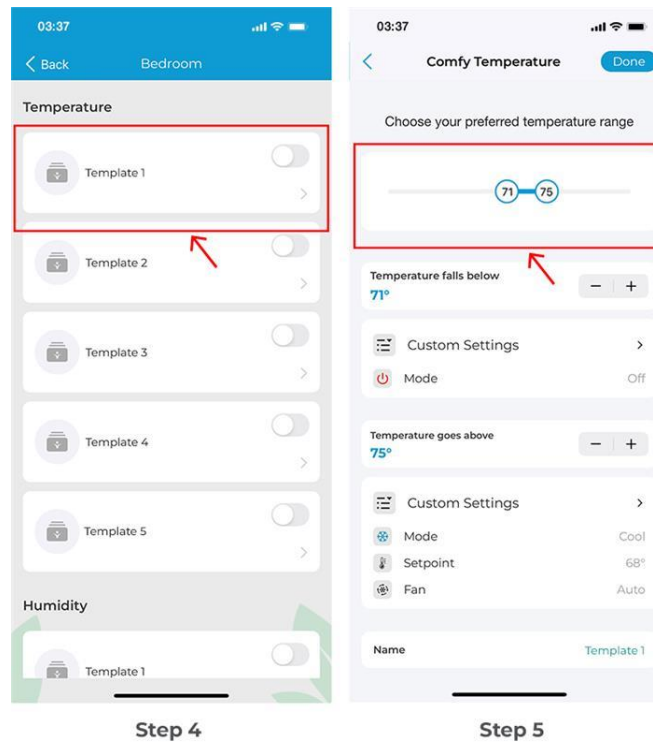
03:37

Back Bedroom

Temperature

Template 1

Template 2

Template 3

Template 4

Template 5

Humidity

Template 1

Step 4

03:37

Comfy Temperature Done

Choose your preferred temperature range

71 75

Temperature falls below
71°

− +

Custom Settings

Mode Off

Temperature goes above
75°

− +

Custom Settings

Mode Cool

Setpoint 68°

Fan Auto

Name Template 1

Step 5